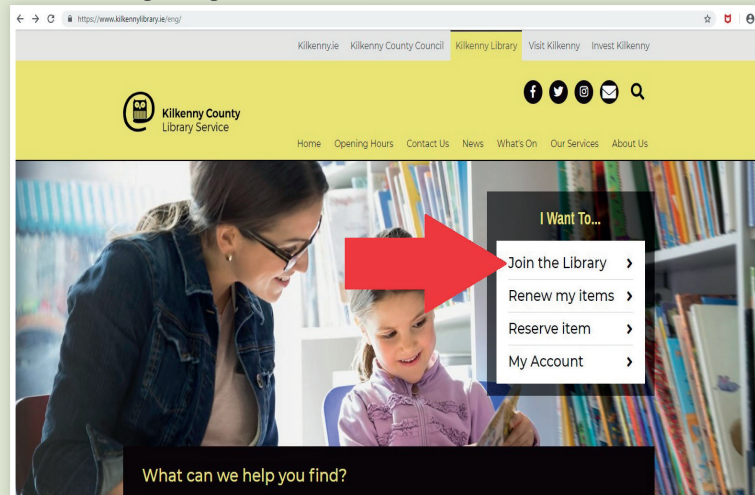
https://www.kilkennylibrary.ie/eng/

Kilkenny.ie Kilkenny County Council Kilkenny Library Visit Kilkenny Invest Kilkenny

Kilkenny County Library Service

Home Opening Hours Contact Us News What's On Our Services About Us

I Want To...

Join the Library ›

Renew my items ›

Reserve item ›

My Account ›

What can we help you find?